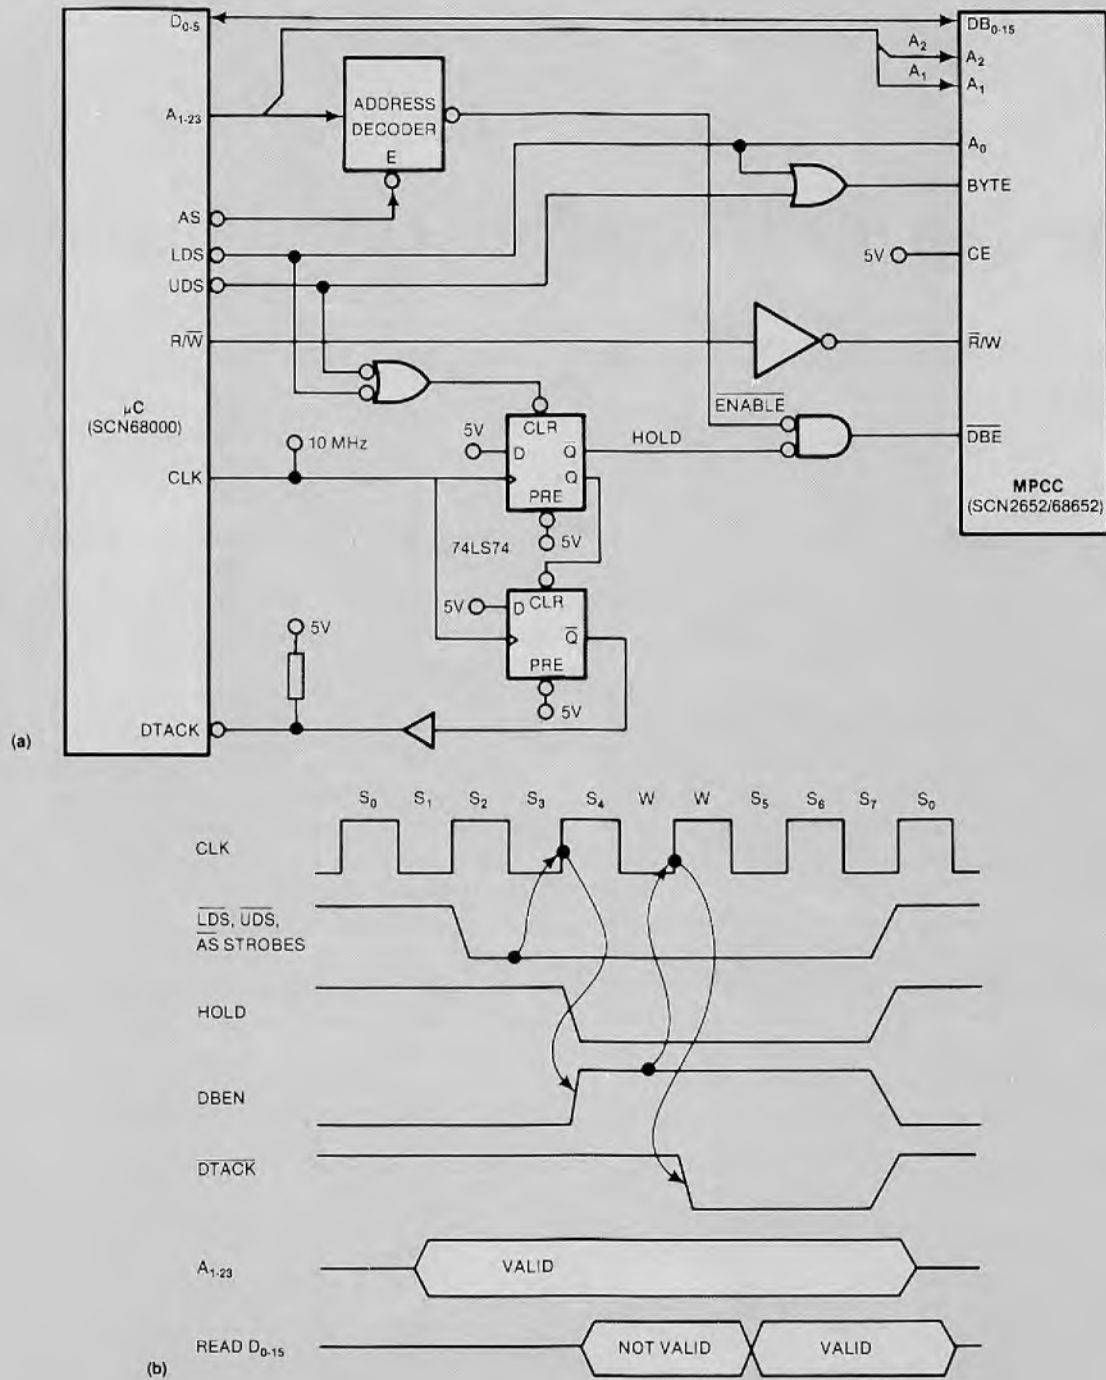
$D_{0-5}$
$DB_{0-15}$
$A_2$
$A_2$
$A_1$
$A_1$
$A_{1-23}$
ADDRESS DECODER
E
$A_0$
BYTE
AS
LDS
UDS
5V
CE
R/$\overline{W}$
$\overline{R}$/W
μC (SCN68000)
5V
CLR
D
$\overline{Q}$
Q
HOLD
$\overline{ENABLE}$
$\overline{DBE}$
10 MHz
CLK
PRE
MPCC (SCN2652/68652)
74LS74
5V
5V
D CLR
$\overline{Q}$
PRE
5V
5V
DTACK
5V
(a)

$S_0$ $S_1$ $S_2$ $S_3$ $S_4$ W W $S_5$ $S_6$ $S_7$ $S_0$
CLK
$\overline{LDS}$, $\overline{UDS}$, AS STROBES
HOLD
DBEN
$\overline{DTACK}$
$A_{1-23}$
VALID
READ $D_{0-15}$
NOT VALID
VALID
(b)